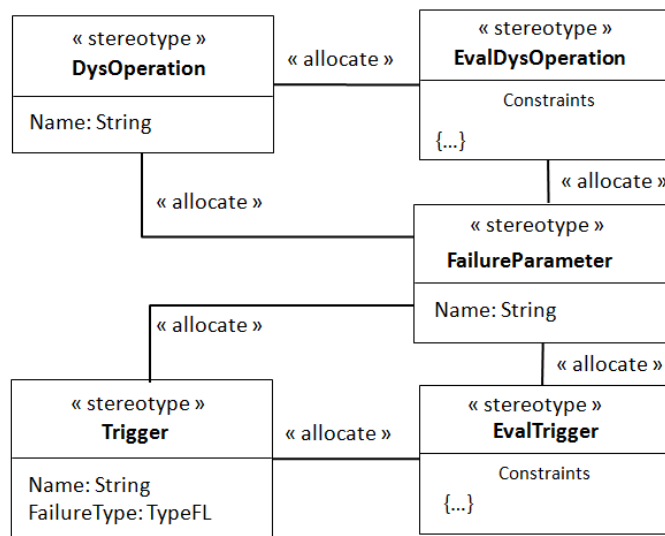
« stereotype »
**DysOperation**

Name: String

« allocate »

« stereotype »
**EvalDysOperation**

Constraints

{...}

« allocate »

« allocate »

« stereotype »
**FailureParameter**

Name: String

« allocate »

« allocate »

« stereotype »
**Trigger**

Name: String
FailureType: TypeFL

« allocate »

« stereotype »
**EvalTrigger**

Constraints

{...}